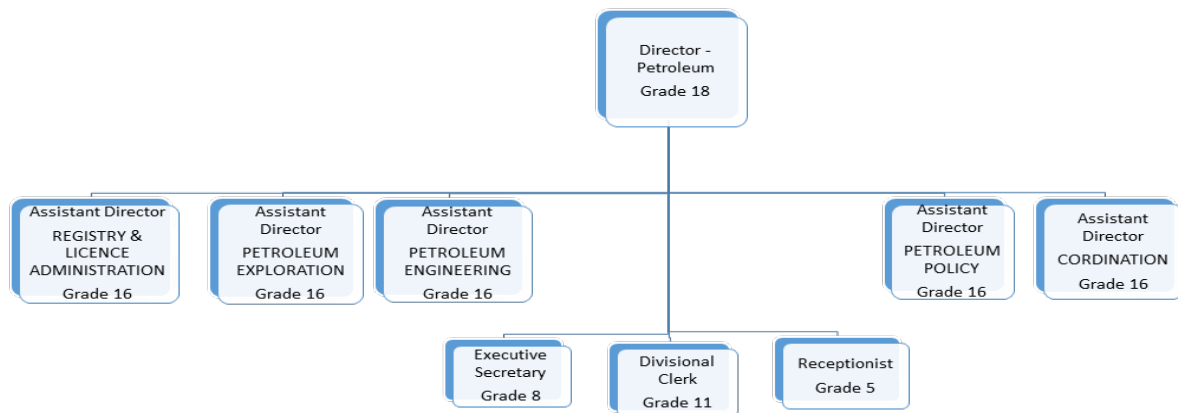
Director - Petroleum
Grade 18

Assistant Director
REGISTRY & LICENCE ADMINISTRATION
Grade 16

Assistant Director
PETROLEUM EXPLORATION
Grade 16

Assistant Director
PETROLEUM ENGINEERING
Grade 16

Assistant Director
PETROLEUM POLICY
Grade 16

Assistant Director
CORDINATION
Grade 16

Executive Secretary
Grade 8

Divisional Clerk
Grade 11

Receptionist
Grade 5